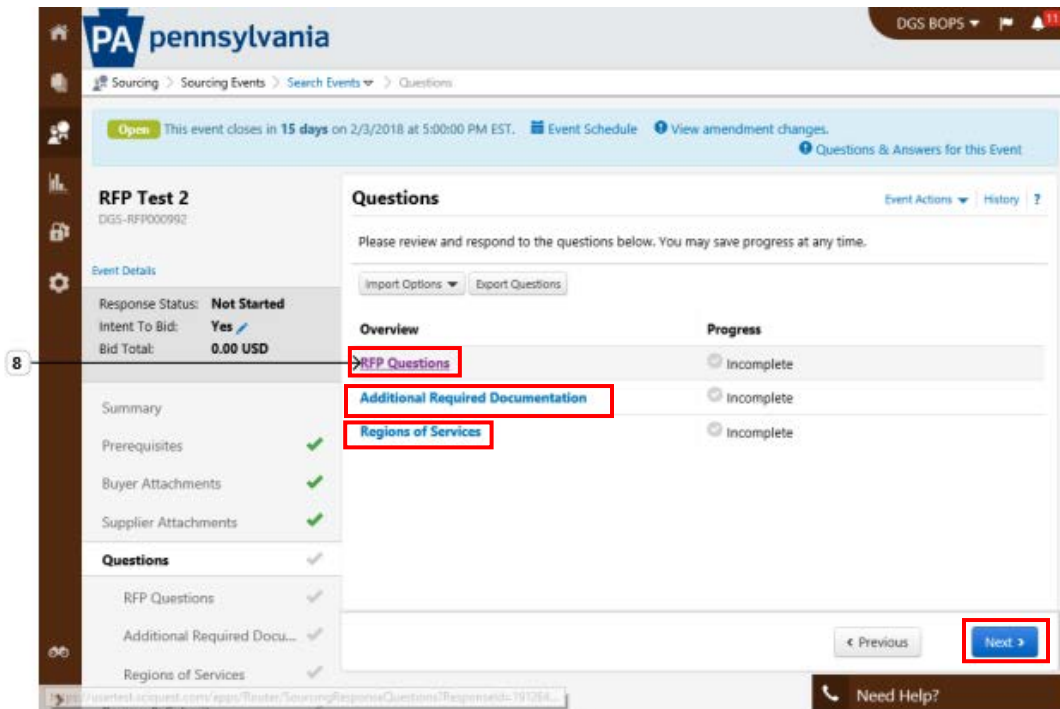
PA pennsylvania

DGS BOPS ▾ 11

Sourcing > Sourcing Events > Search Events ▾ > Questions

Open This event closes in 15 days on 2/3/2018 at 5:00:00 PM EST. Event Schedule View amendment changes.

Questions & Answers for this Event

RFP Test 2
DGS-RFP000992

Event Details

Response Status: Not Started
Intent To Bid: Yes
Bid Total: 0.00 USD

Summary
Prerequisites
Buyer Attachments
Supplier Attachments
Questions
RFP Questions
Additional Required Docu...
Regions of Services

Questions

Event Actions ▾ | History | ?

Please review and respond to the questions below. You may save progress at any time.

Import Options ▾ Export Questions

| Overview | Progress |
|---|---|
| RFP Questions | Incomplete |
| Additional Required Documentation | Incomplete |
| Regions of Services | Incomplete |

8

‹ Previous

Next ›

Need Help?

https://usertest.sciquest.com/apps/Router/SourcingResponseQuestions?ResponseId=191264...